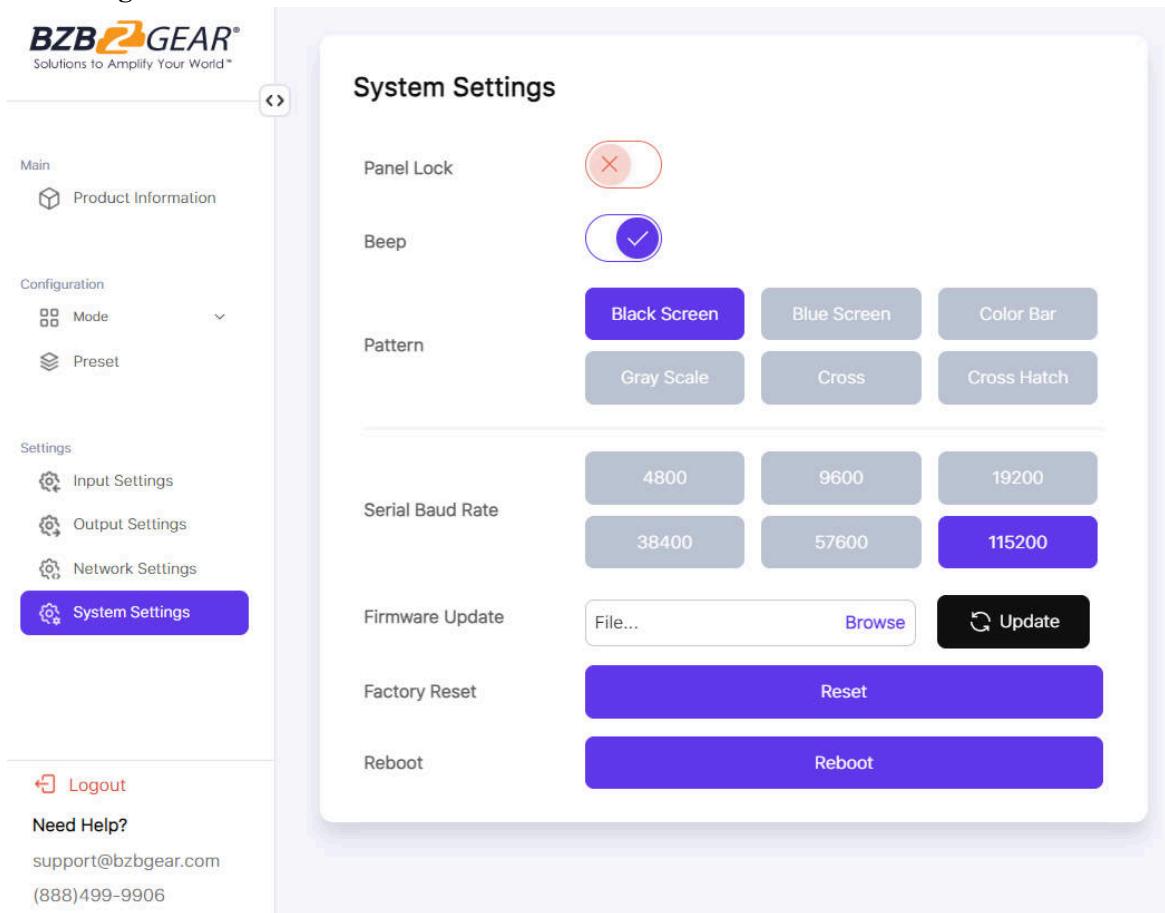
BZB GEAR®
Solutions to Amplify Your World™

Main
Product Information

Configuration
Mode
Preset

Settings
Input Settings
Output Settings
Network Settings
System Settings

Logout
Need Help?
support@bzbgear.com
(888)499-9906

System Settings

Panel Lock

Beep

Pattern
Black Screen
Blue Screen
Color Bar
Gray Scale
Cross
Cross Hatch

Serial Baud Rate
4800
9600
19200
38400
57600
115200

Firmware Update
File...
Browse
Update

Factory Reset
Reset

Reboot
Reboot